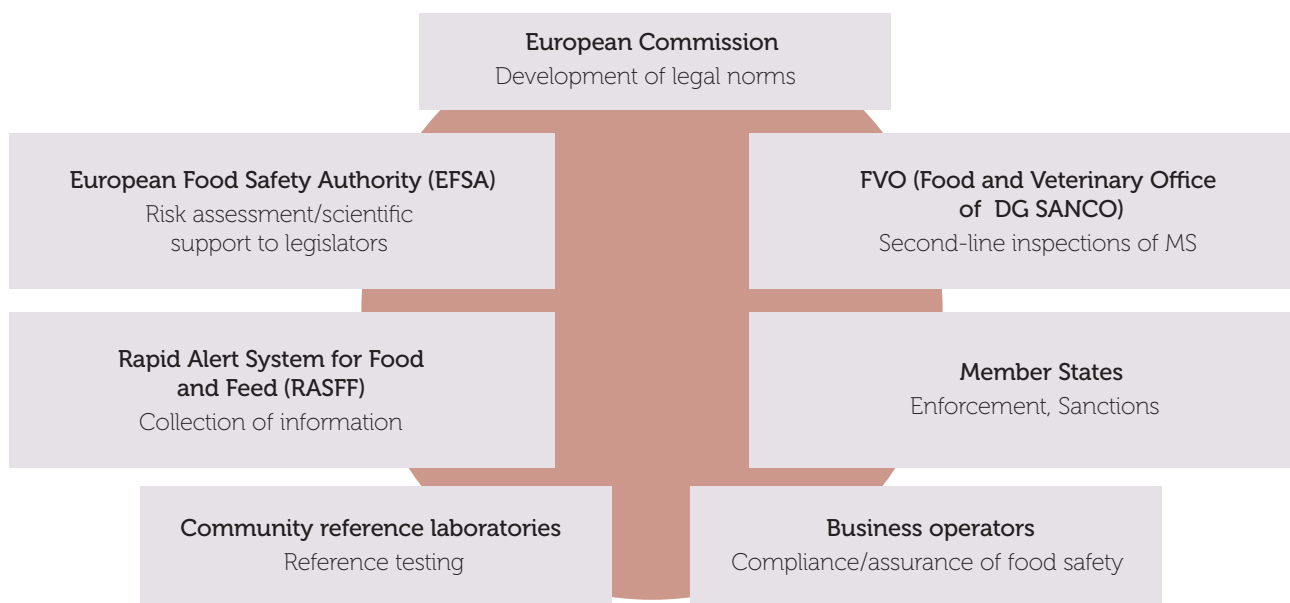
European Commission
Development of legal norms

European Food Safety Authority (EFSA)
Risk assessment/scientific support to legislators

FVO (Food and Veterinary Office of DG SANCO)
Second-line inspections of MS

Rapid Alert System for Food and Feed (RASFF)
Collection of information

Member States
Enforcement, Sanctions

Community reference laboratories
Reference testing

Business operators
Compliance/assurance of food safety